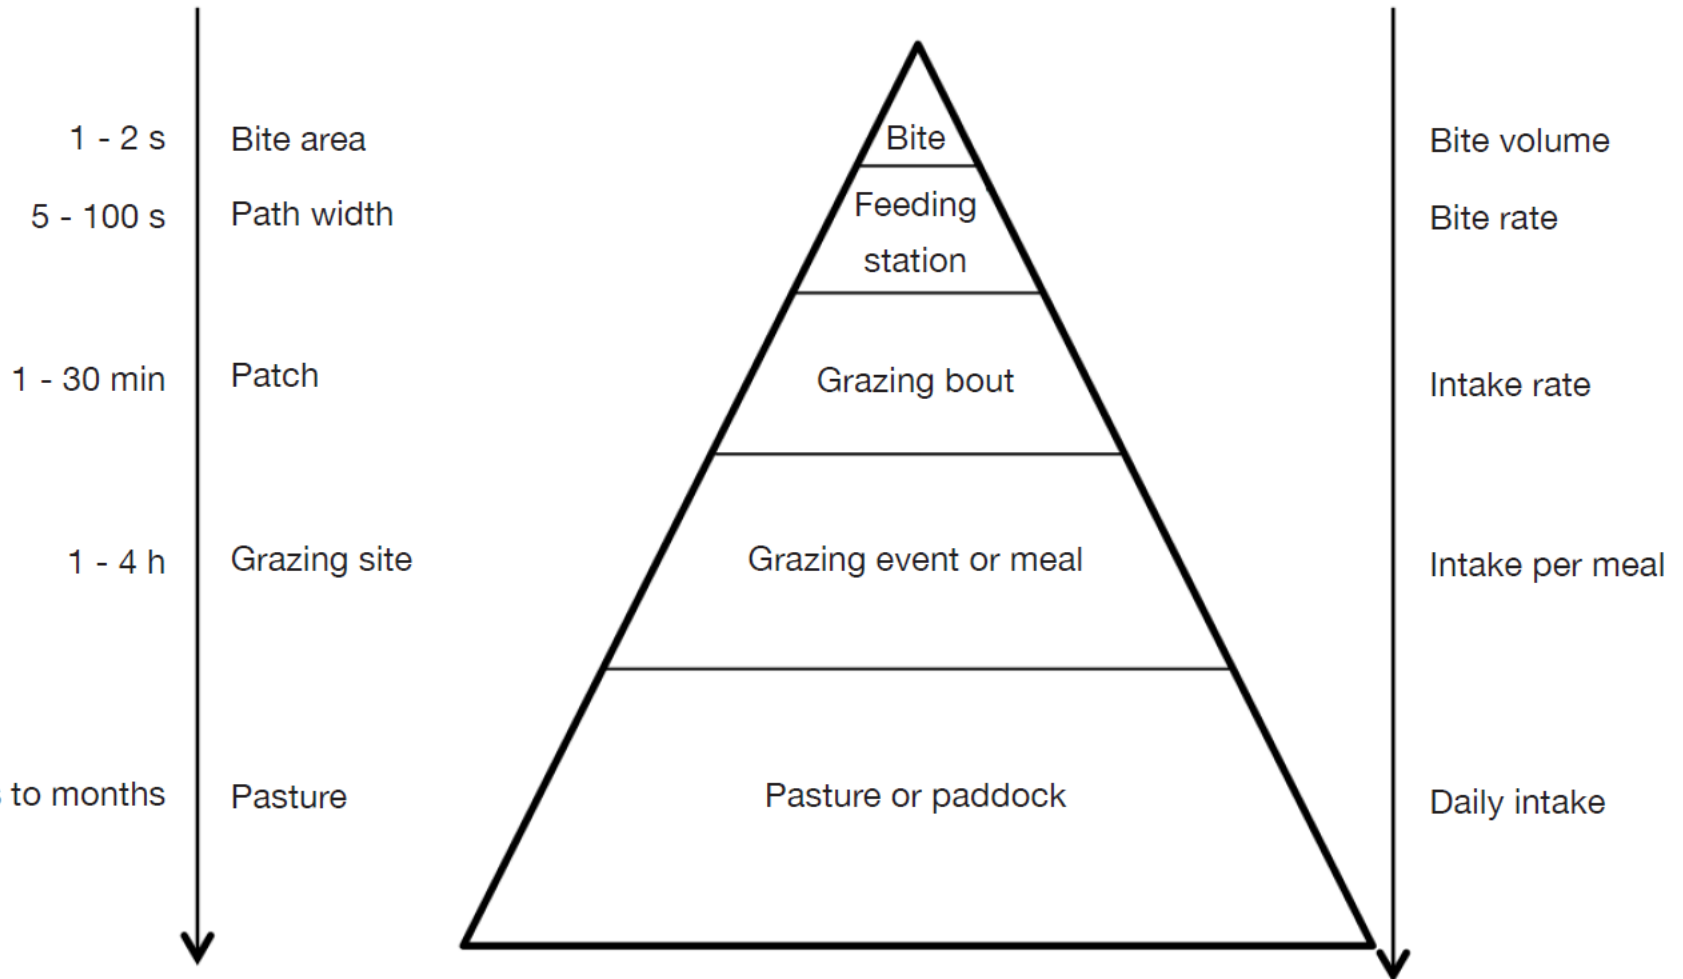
1 - 2 s
Bite area
Bite
Bite volume

5 - 100 s
Path width
Feeding station
Bite rate

1 - 30 min
Patch
Grazing bout
Intake rate

1 - 4 h
Grazing site
Grazing event or meal
Intake per meal

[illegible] to months
Pasture
Pasture or paddock
Daily intake